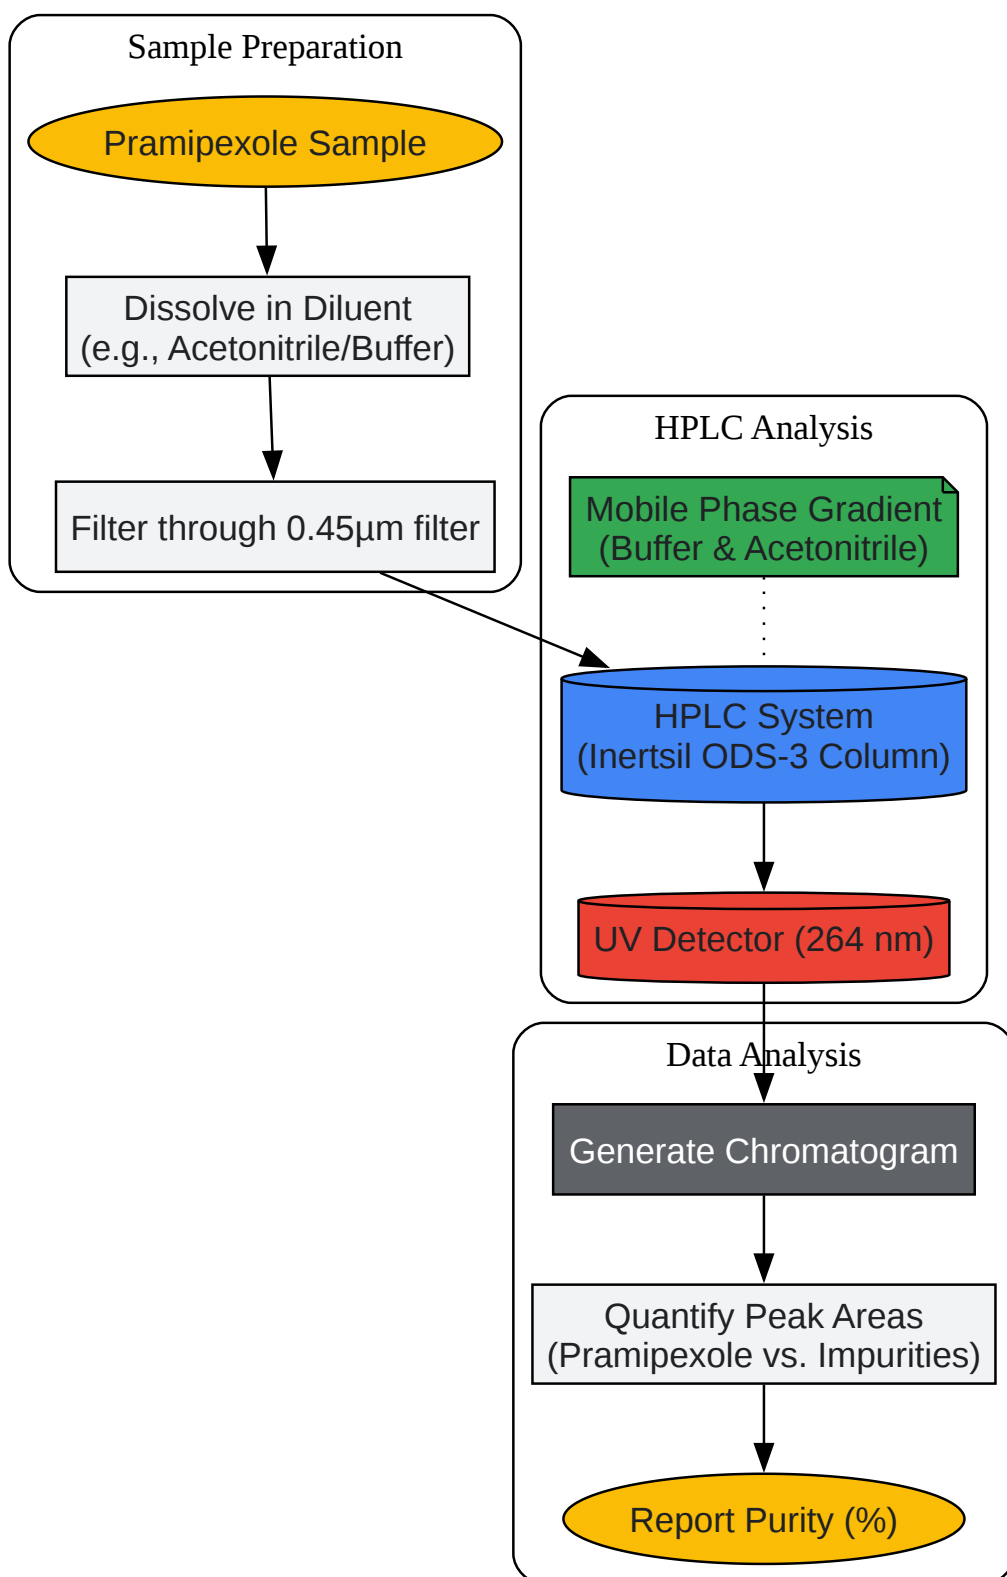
Sample Preparation

Pramipexole Sample

Dissolve in Diluent
(e.g., Acetonitrile/Buffer)

Filter through 0.45µm filter

HPLC Analysis

Mobile Phase Gradient
(Buffer & Acetonitrile)

HPLC System
(Inertsil ODS-3 Column)

UV Detector (264 nm)

Data Analysis

Generate Chromatogram

Quantify Peak Areas
(Pramipexole vs. Impurities)

Report Purity (%)